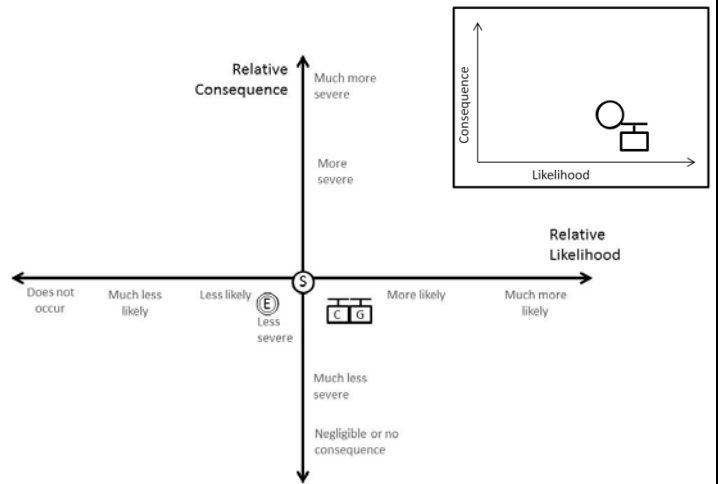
Consequence

Likelihood

Relative Consequence

Much more severe

More severe

Relative Likelihood

Does not occur

Much less likely

Less likely

S

E

Less severe

C

G

More likely

Much more likely

Much less severe

Negligible or no consequence